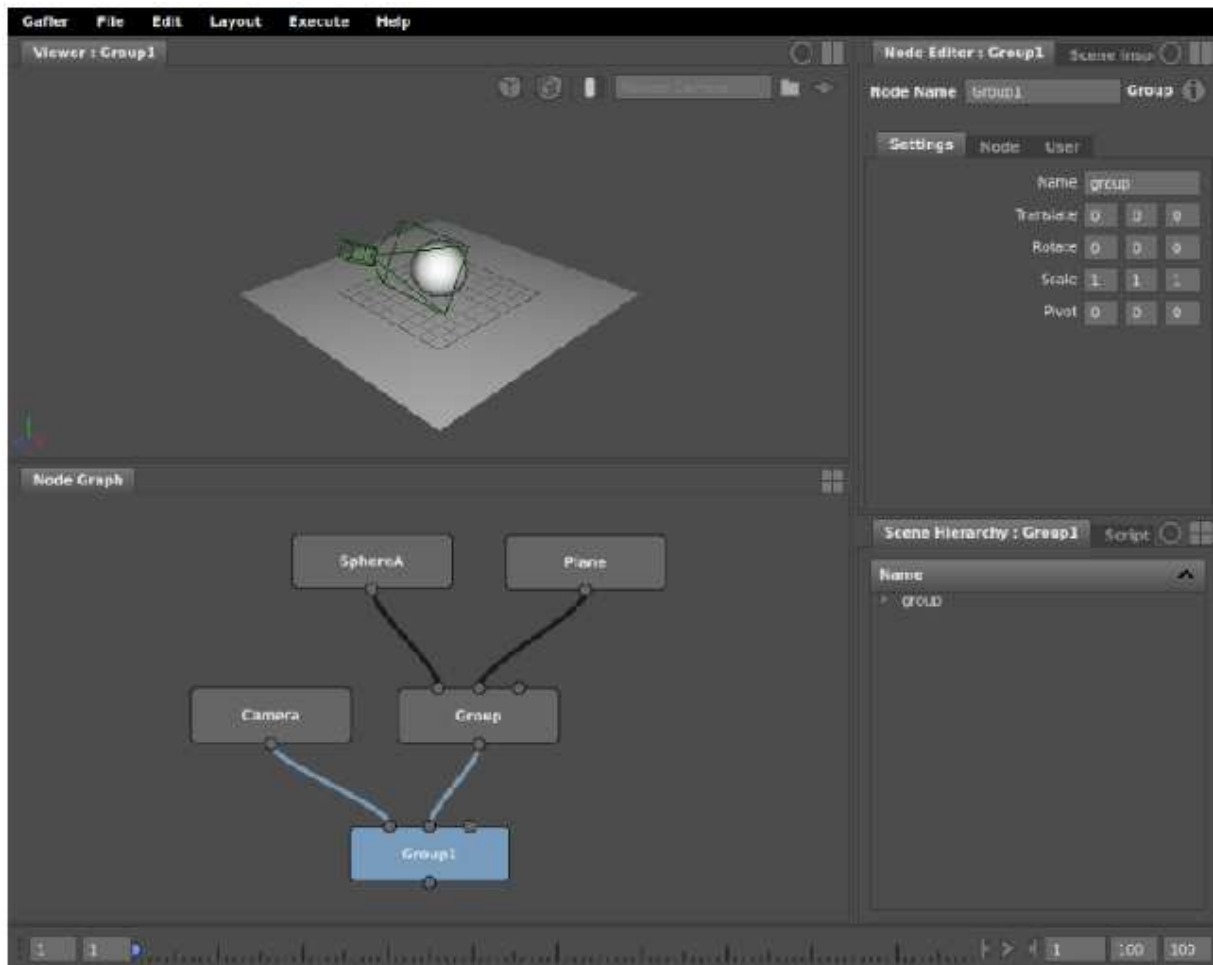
Gaffer File Edit Layout Execute Help

Viewer : Group1

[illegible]

Node Editor : Group1 Scene Insp

Node Name Group1 Group

Settings Node User

Name group

Translate 0 0 0

Rotate 0 0 0

Scale 1 1 1

Pivot 0 0 0

Node Graph

SphereA

Plane

Camera

Group

Group1

Scene Hierarchy : Group1 Script

Name

group

1 1

1 100 100